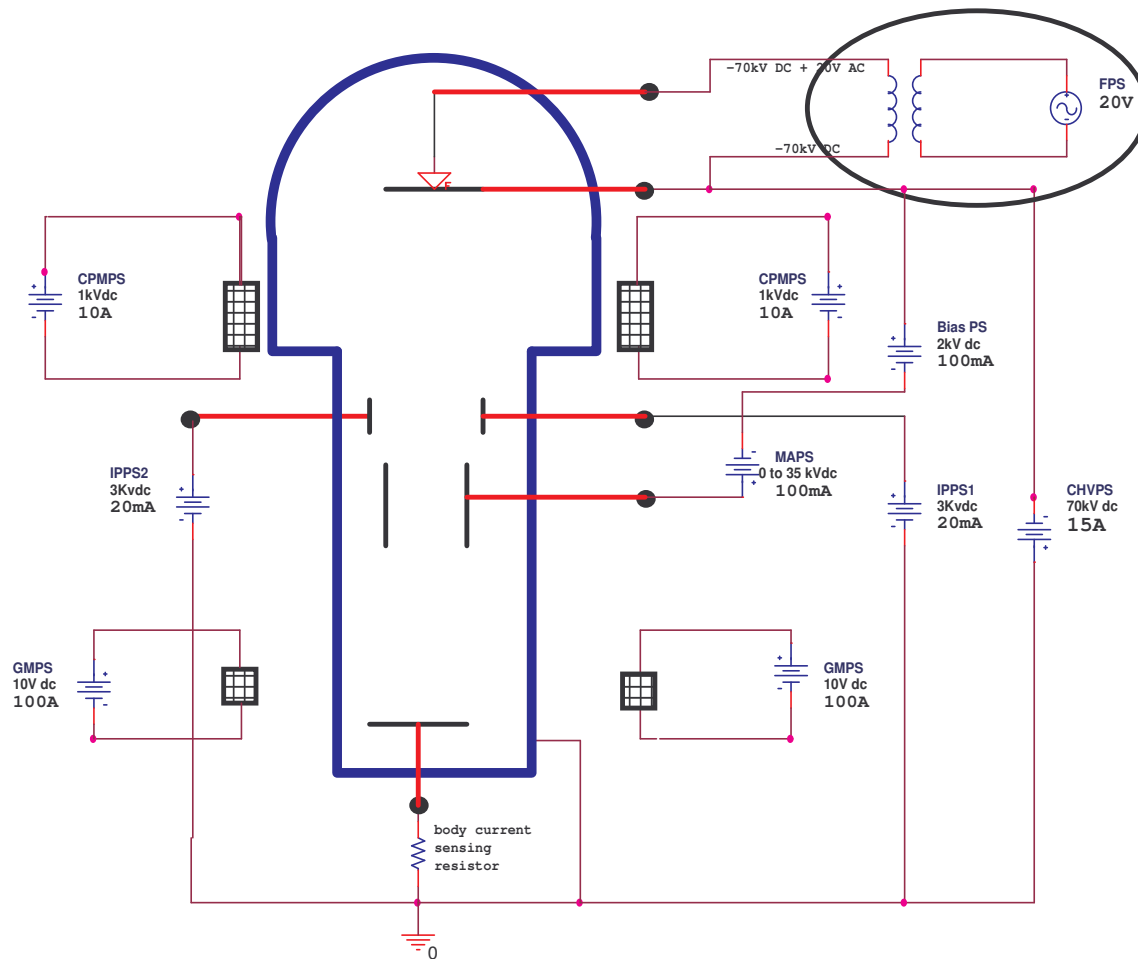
-70kV DC + 20V AC

-70kV DC

FPS
20V

CPMPS
1kVdc
10A

CPMPS
1kVdc
10A

Bias PS
2kV dc
100mA

MAPS
0 to 35 kVdc
100mA

IPPS2
3Kvdc
20mA

IPPS1
3Kvdc
20mA

CHVPS
70kV dc
15A

GMPS
10V dc
100A

GMPS
10V dc
100A

body current sensing resistor

0